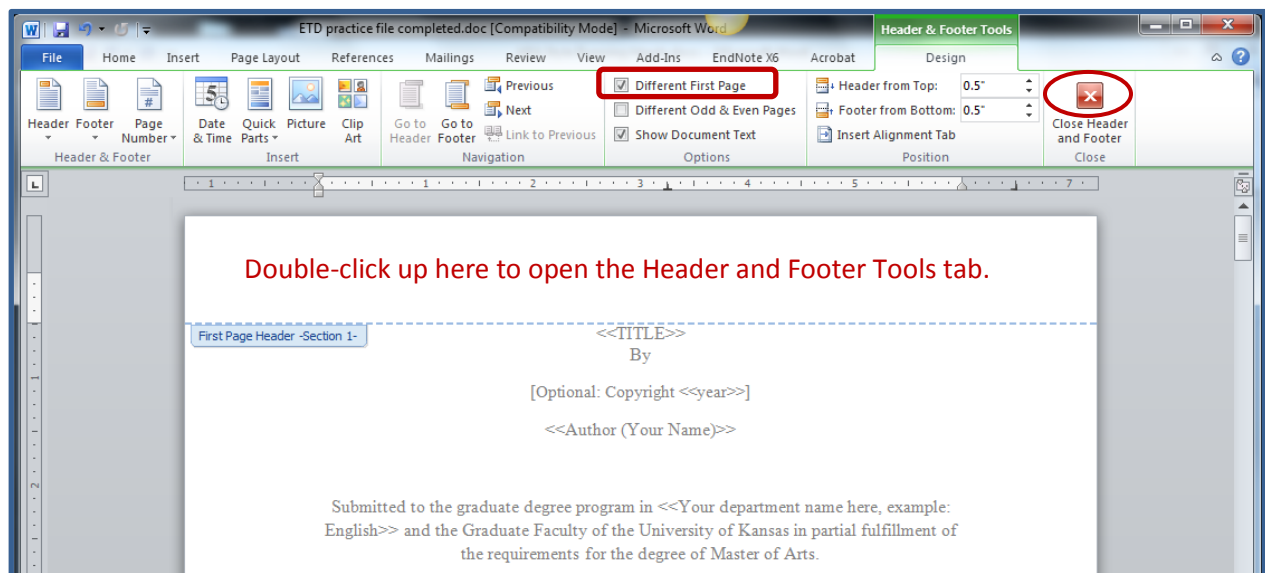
ETD practice file completed.doc [Compatibility Mode] - Microsoft Word

Header & Footer Tools

File Home Insert Page Layout References Mailings Review View Add-Ins EndNote X6 Acrobat Design

Header Footer Page Number
Header & Footer

Date & Time Quick Parts Picture Clip Art
Insert

Go to Header Go to Footer Previous Next Link to Previous
Navigation

Different First Page
Different Odd & Even Pages
Show Document Text
Options

Header from Top: 0.5"
Footer from Bottom: 0.5"
Insert Alignment Tab
Position

Close Header and Footer
Close

Double-click up here to open the Header and Footer Tools tab.

First Page Header -Section 1-

<<TITLE>>
By

[Optional: Copyright <<year>>]

<<Author (Your Name)>>

Submitted to the graduate degree program in <<Your department name here, example: English>> and the Graduate Faculty of the University of Kansas in partial fulfillment of the requirements for the degree of Master of Arts.